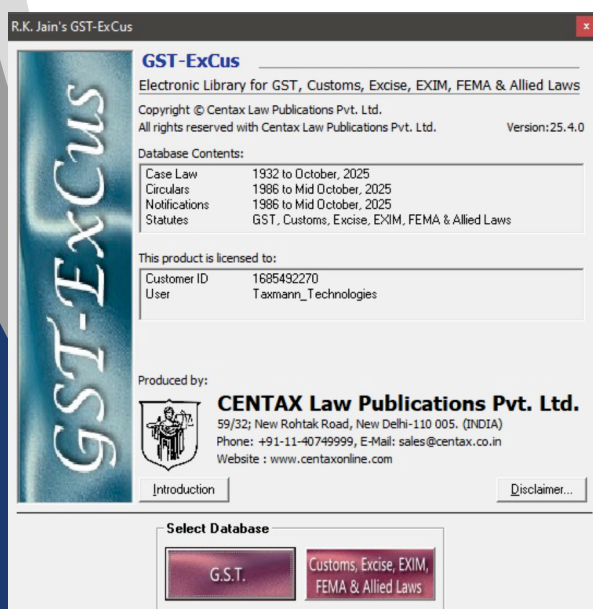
R.K. Jain's GST-ExCus

x

GST-ExCus

GST-ExCus

Electronic Library for GST, Customs, Excise, EXIM, FEMA & Allied Laws

Copyright © Centax Law Publications Pvt. Ltd.
All rights reserved with Centax Law Publications Pvt. Ltd.

Version:25.4.0

Database Contents:

| | |
|---|---|
| Case Law | 1932 to October, 2025 |
| Circulars | 1986 to Mid October, 2025 |
| Notifications | 1986 to Mid October, 2025 |
| Statutes | GST, Customs, Excise, EXIM, FEMA & Allied Laws |

This product is licensed to:

| | |
|---|---|
| Customer ID | 1685492270 |
| User | Taxmann_Technologies |

Produced by:

CENTAX Law Publications Pvt. Ltd.
59/32; New Rohtak Road, New Delhi-110 005. (INDIA)
Phone: +91-11-40749999, E-Mail: sales@centax.co.in
Website : www.centaxonline.com

Introduction

Disclaimer...

Select Database

G.S.T.

Customs, Excise, EXIM, FEMA & Allied Laws